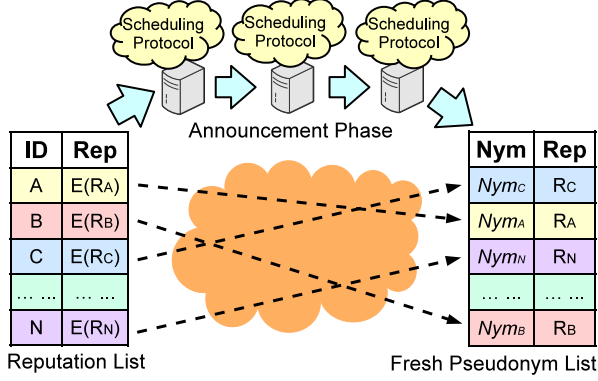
Scheduling Protocol

Scheduling Protocol

Scheduling Protocol

Announcement Phase

| ID | Rep |
|---|---|
| A | $E(R_A)$ |
| B | $E(R_B)$ |
| C | $E(R_C)$ |
| … … | … … |
| N | $E(R_N)$ |

Reputation List

| Nym | Rep |
|---|---|
| $Nym_C$ | $R_C$ |
| $Nym_A$ | $R_A$ |
| $Nym_N$ | $R_N$ |
| … … | … … |
| $Nym_B$ | $R_B$ |

Fresh Pseudonym List